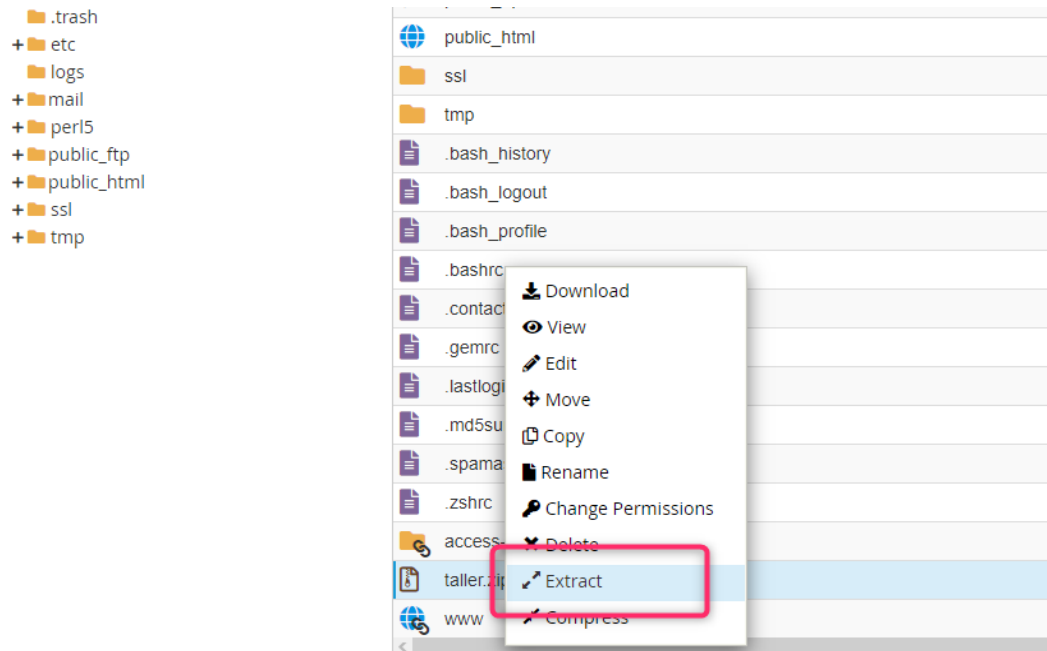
.trash
+ etc
logs
+ mail
+ perl5
+ public_ftp
+ public_html
+ ssl
+ tmp

public_html
ssl
tmp
.bash_history
.bash_logout
.bash_profile
.bashrc
.contact
.gemrc
.lastlogi
.md5su
.spama
.zshrc
access-
taller.zi
www

Download
View
Edit
Move
Copy
Rename
Change Permissions
Delete
Extract
Compress